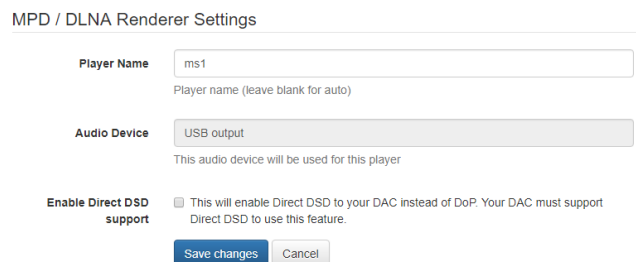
MPD / DLNA Renderer Settings

Player Name

ms1

Player name (leave blank for auto)

Audio Device

USB output

This audio device will be used for this player

Enable Direct DSD support

This will enable Direct DSD to your DAC instead of DoP. Your DAC must support Direct DSD to use this feature.

Save changes

Cancel